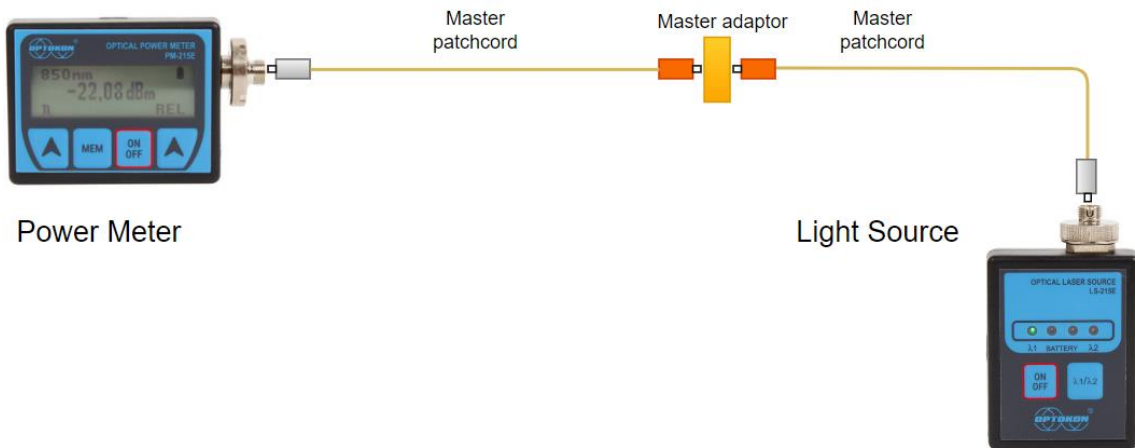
OPTOKON OPTICAL POWER METER PM-215E

850nm
-22,08 dBm
REL

MEM
ON OFF

Master patchcord

Master adaptor

Master patchcord

Power Meter

Light Source

OPTICAL LASER SOURCE LS-215E

λ1 BATTERY λ2

ON OFF

λ1/λ2

OPTOKON